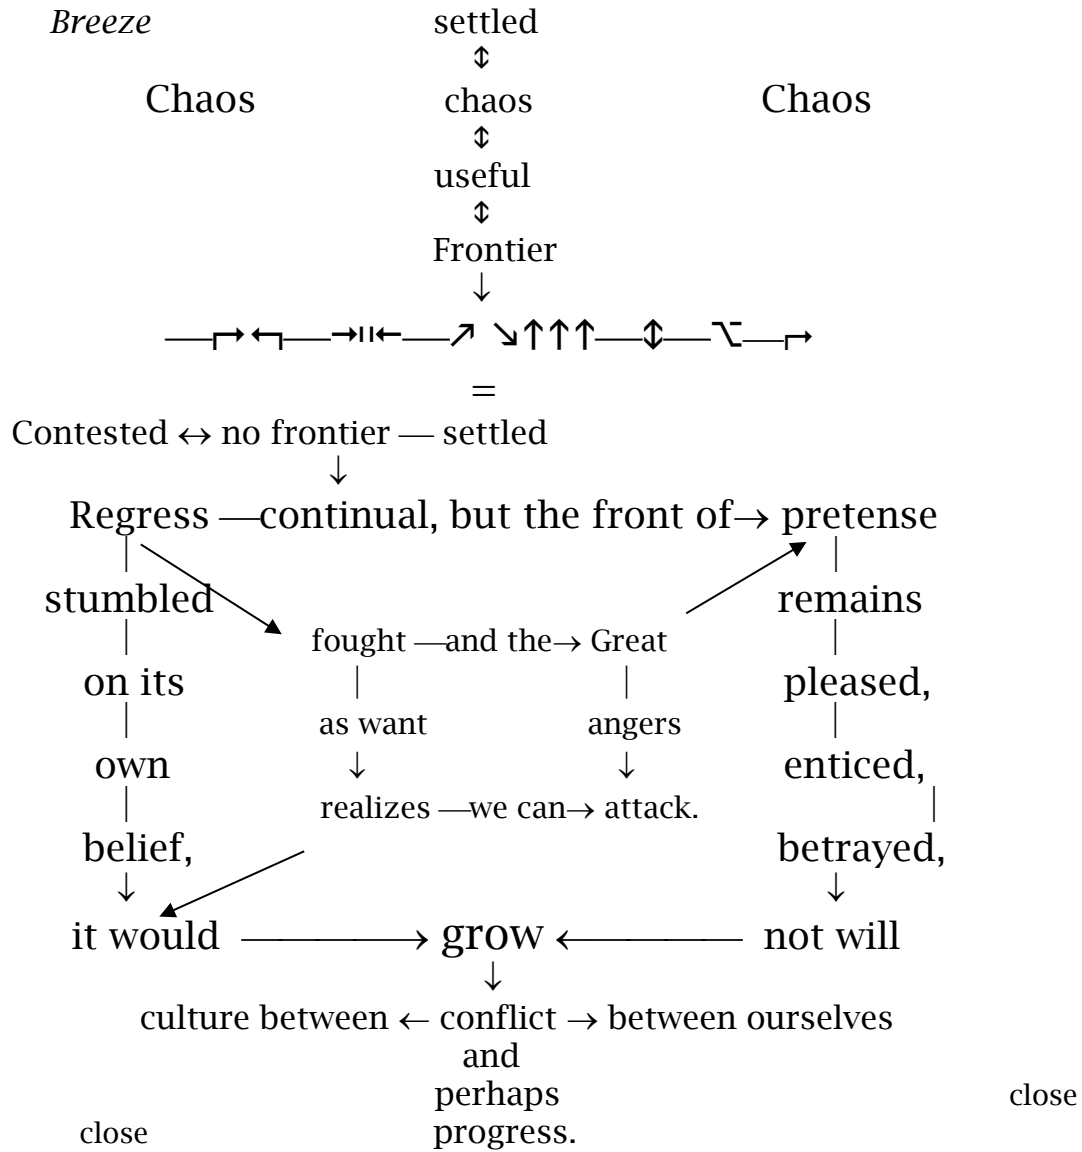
*Breeze*

settled
⇕
Chaos chaos Chaos
⇕
useful
⇕
Frontier
↓
—↱ ↰—→ıı←—↗ ↘↑↑↑—⇕—⌥—↱
=
Contested ↔ no frontier — settled
↓
Regress —continual, but the front of→ pretense

stumbled
on its
own
belief,
↓
it would

fought —and the→ Great
as want angers
↓ ↓
realizes —we can→ attack.

remains
pleased,
enticed,
betrayed,
↓
not will

it would ——→ grow ←—— not will
↓
culture between ← conflict → between ourselves
and
perhaps
progress.

close

close